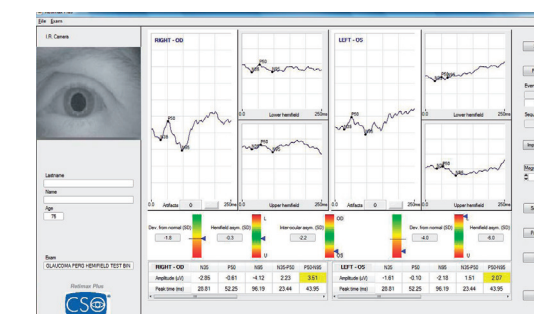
File Exams

I.R. Camera

Lastname

Name

Age
76

Exam
GLAUCOMA PERG HEMIFIELD TEST BIN

Retimax Plus
CSO

RIGHT - OD

P50
N35
N95

0.0 Artifacts 0 250ms

P50
N95
N35
0.0 Lower hemifield 250ms

P50
N95
N35
0.0 Upper hemifield 250ms

LEFT - OS

0.0 Artifacts 0 250ms

0.0 Lower hemifield 250ms

0.0 Upper hemifield 250ms

Dev. from normal (SD)
-1.8

Hemifield asym. (SD)
0.3

L
U

Inter-ocular asym. (SD)
-2.2

OD
OS

Dev. from normal (SD)
-4.0

Hemifield asym. (SD)
4.0

L
U

| RIGHT - OD | N35 | P50 | N95 | N35-P50 | P50-N95 |
|---|---|---|---|---|---|
| Amplitude (uV) | -2.85 | -0.61 | -4.12 | 2.23 | 3.51 |
| Peak time (ms) | 28.81 | 52.25 | 96.19 | 23.44 | 43.95 |

| LEFT - OS | N35 | P50 | N95 | N35-P50 | P50-N95 |
|---|---|---|---|---|---|
| Amplitude (uV) | -1.61 | -0.10 | -2.18 | 1.51 | 2.07 |
| Peak time (ms) | 28.81 | 52.25 | 96.19 | 23.44 | 43.95 |

Even

Sequ

Ins

Mag